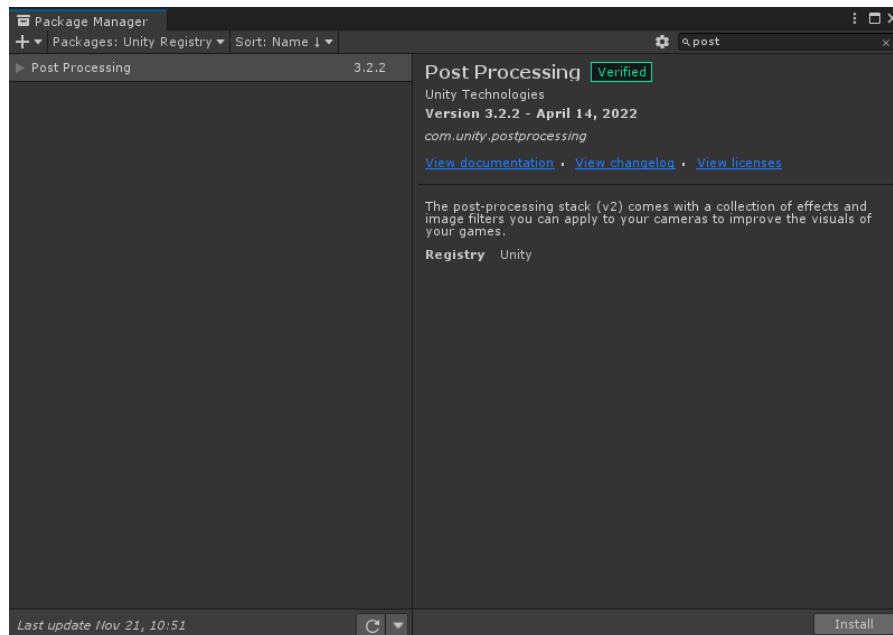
Package Manager

+ ▾ Packages: Unity Registry ▾ Sort: Name ↓ ▾

post

Post Processing 3.2.2

Post Processing Verified

Unity Technologies

Version 3.2.2 - April 14, 2022

com.unity.postprocessing

View documentation • View changelog • View licenses

The post-processing stack (v2) comes with a collection of effects and image filters you can apply to your cameras to improve the visuals of your games.

Registry Unity

Last update Nov 21, 10:51

Install